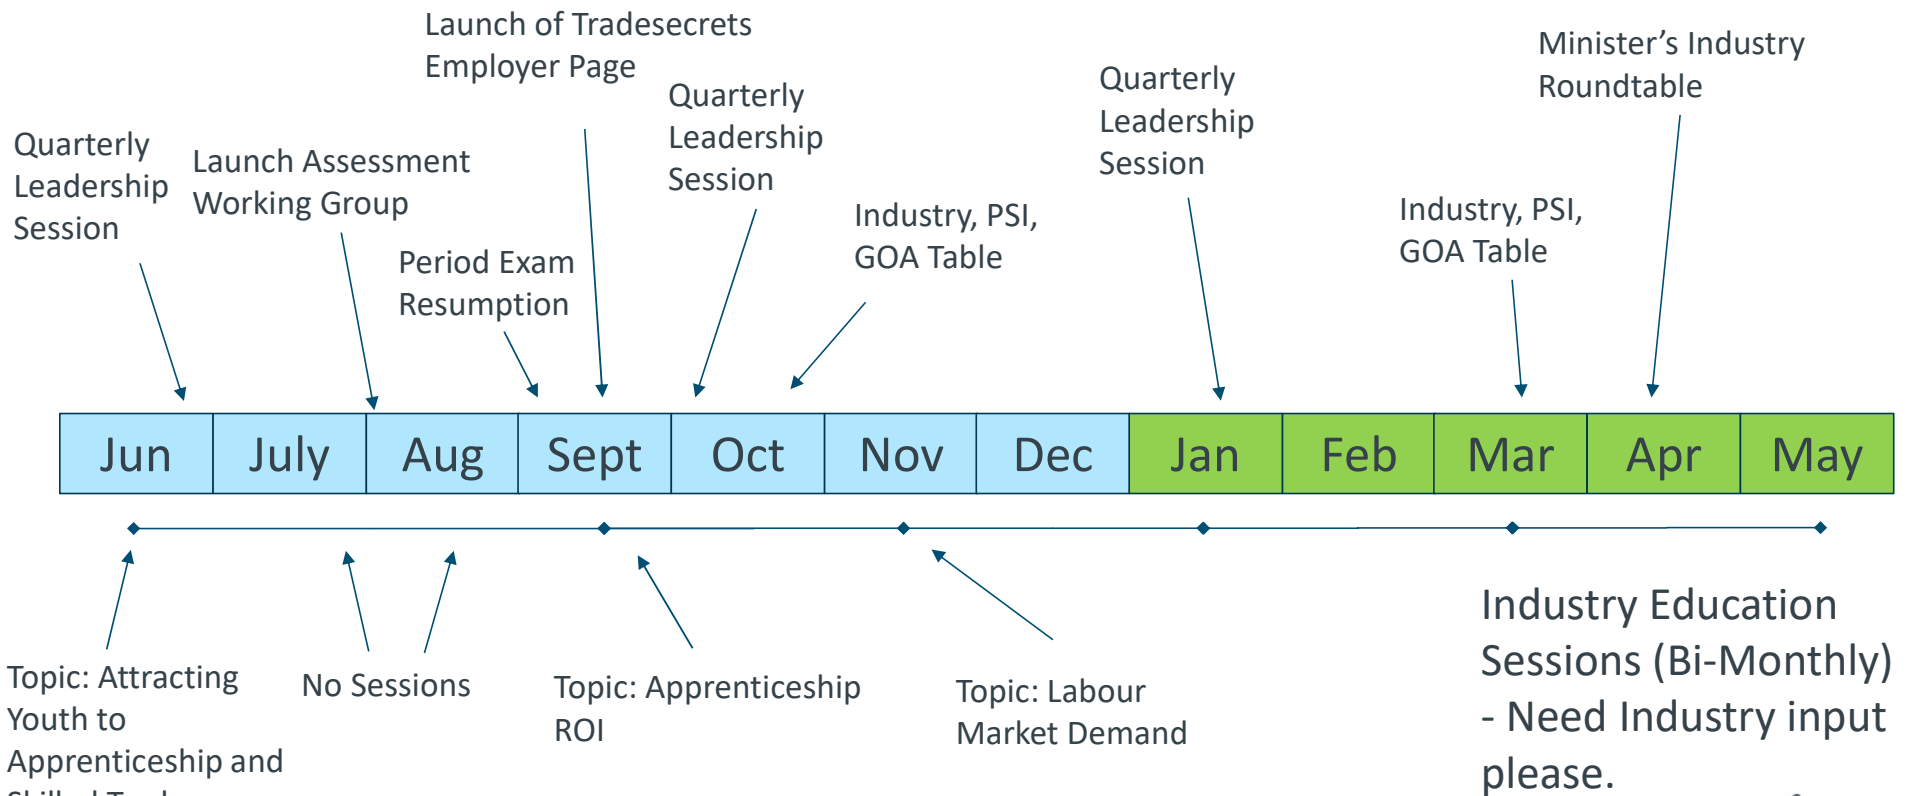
Launch of Tradesecrets Employer Page

Minister’s Industry Roundtable

Quarterly Leadership Session

Quarterly Leadership Session

Quarterly Leadership Session

Launch Assessment Working Group

Industry, PSI, GOA Table

Industry, PSI, GOA Table

Period Exam Resumption

| Jun | July | Aug | Sept | Oct | Nov | Dec | Jan | Feb | Mar | Apr | May |
|---|---|---|---|---|---|---|---|---|---|---|---|

Industry Education Sessions (Bi-Monthly) - Need Industry input please.

Topic: Attracting Youth to Apprenticeship and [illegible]

No Sessions

Topic: Apprenticeship ROI

Topic: Labour Market Demand